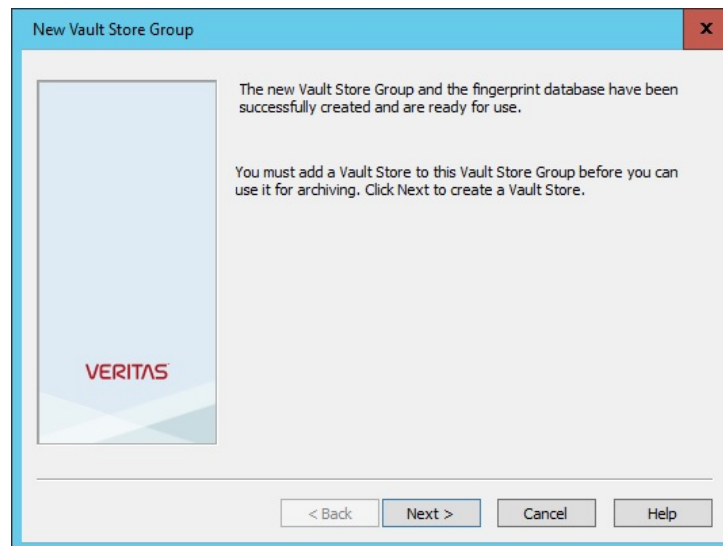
New Vault Store Group

x

The new Vault Store Group and the fingerprint database have been successfully created and are ready for use.

You must add a Vault Store to this Vault Store Group before you can use it for archiving. Click Next to create a Vault Store.

VERITAS

< Back

Next >

Cancel

Help